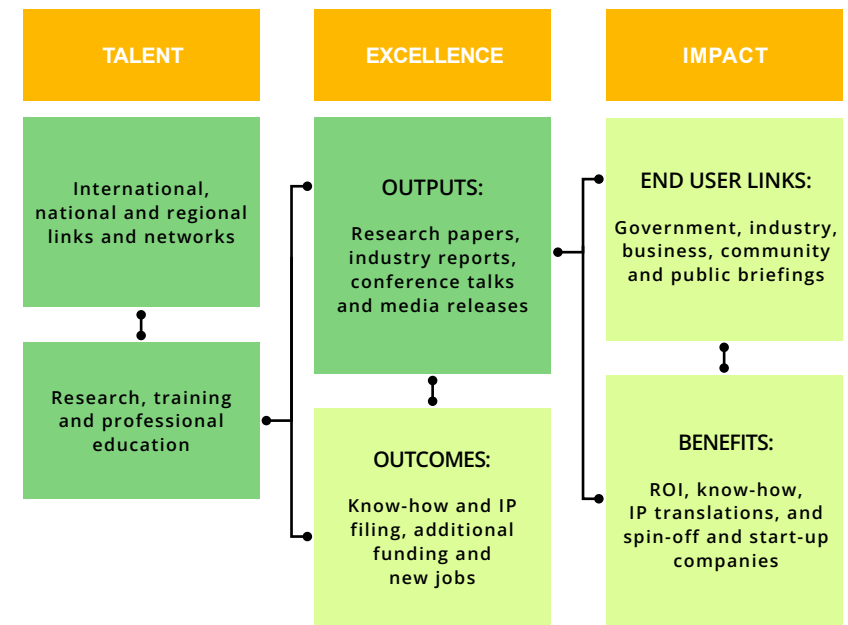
TALENT

EXCELLENCE

IMPACT

International, national and regional links and networks

Research, training and professional education

OUTPUTS:

Research papers, industry reports, conference talks and media releases

OUTCOMES:

Know-how and IP filing, additional funding and new jobs

END USER LINKS:

Government, industry, business, community and public briefings

BENEFITS:

ROI, know-how, IP translations, and spin-off and start-up companies